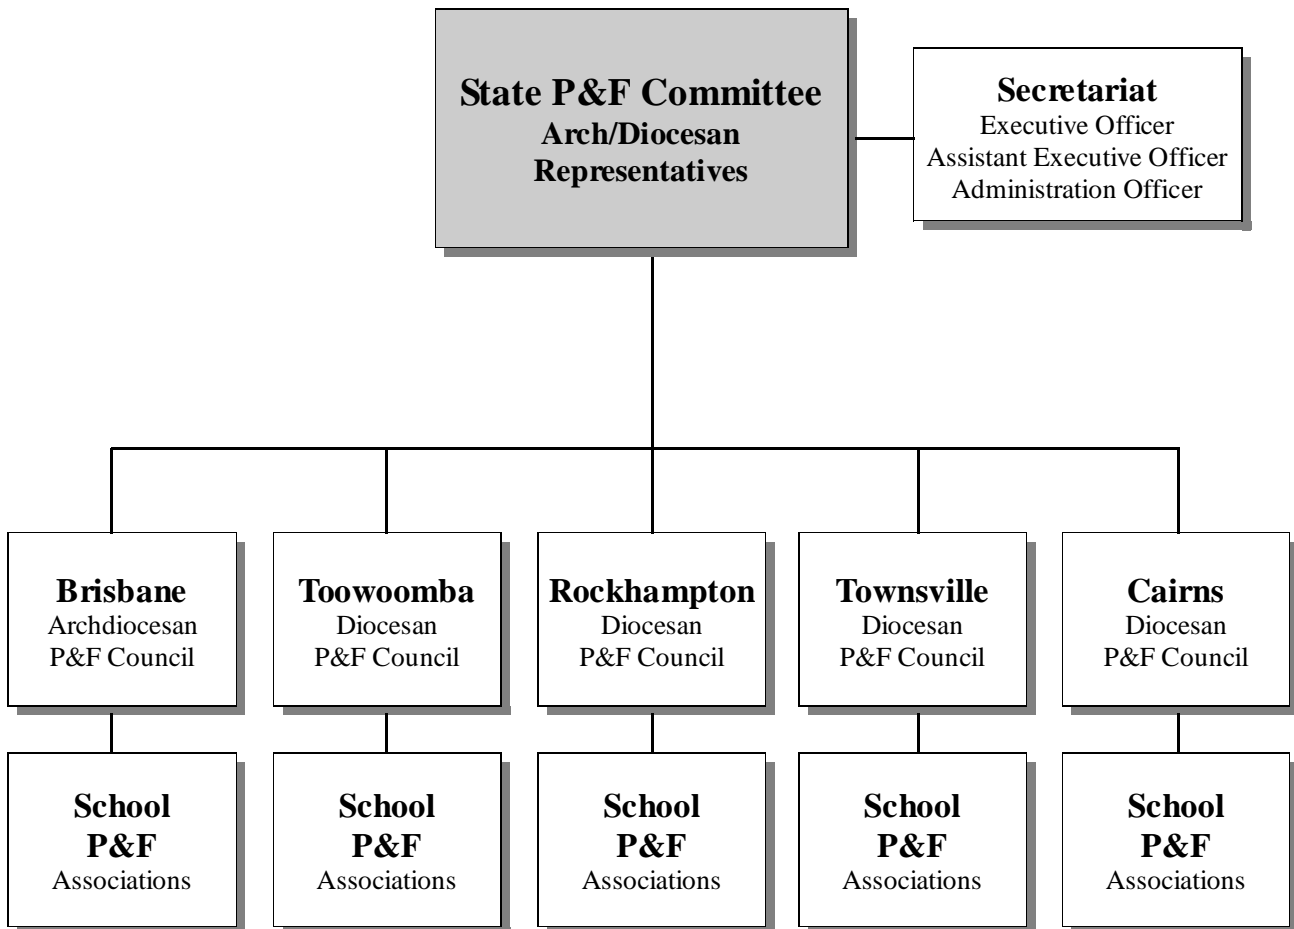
State P&F Committee
Arch/Diocesan
Representatives

Secretariat
Executive Officer
Assistant Executive Officer
Administration Officer

Brisbane
Archdiocesan
P&F Council

Toowoomba
Diocesan
P&F Council

Rockhampton
Diocesan
P&F Council

Townsville
Diocesan
P&F Council

Cairns
Diocesan
P&F Council

School
P&F
Associations

School
P&F
Associations

School
P&F
Associations

School
P&F
Associations

School
P&F
Associations